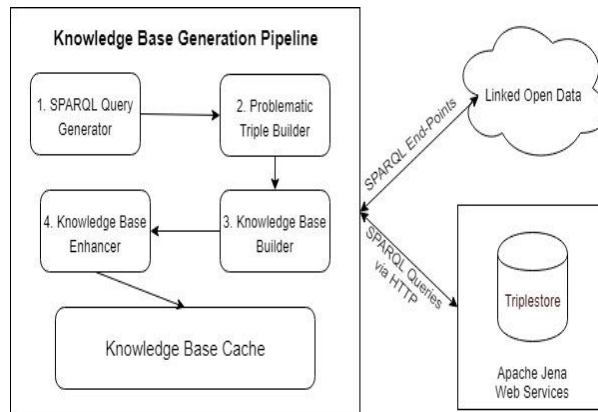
Knowledge Base Generation Pipeline

1. SPARQL Query Generator

2. Problematic Triple Builder

3. Knowledge Base Builder

4. Knowledge Base Enhancer

Knowledge Base Cache

SPARQL End-Points

Linked Open Data

SPARQL Queries via HTTP

Triplestore

Apache Jena Web Services